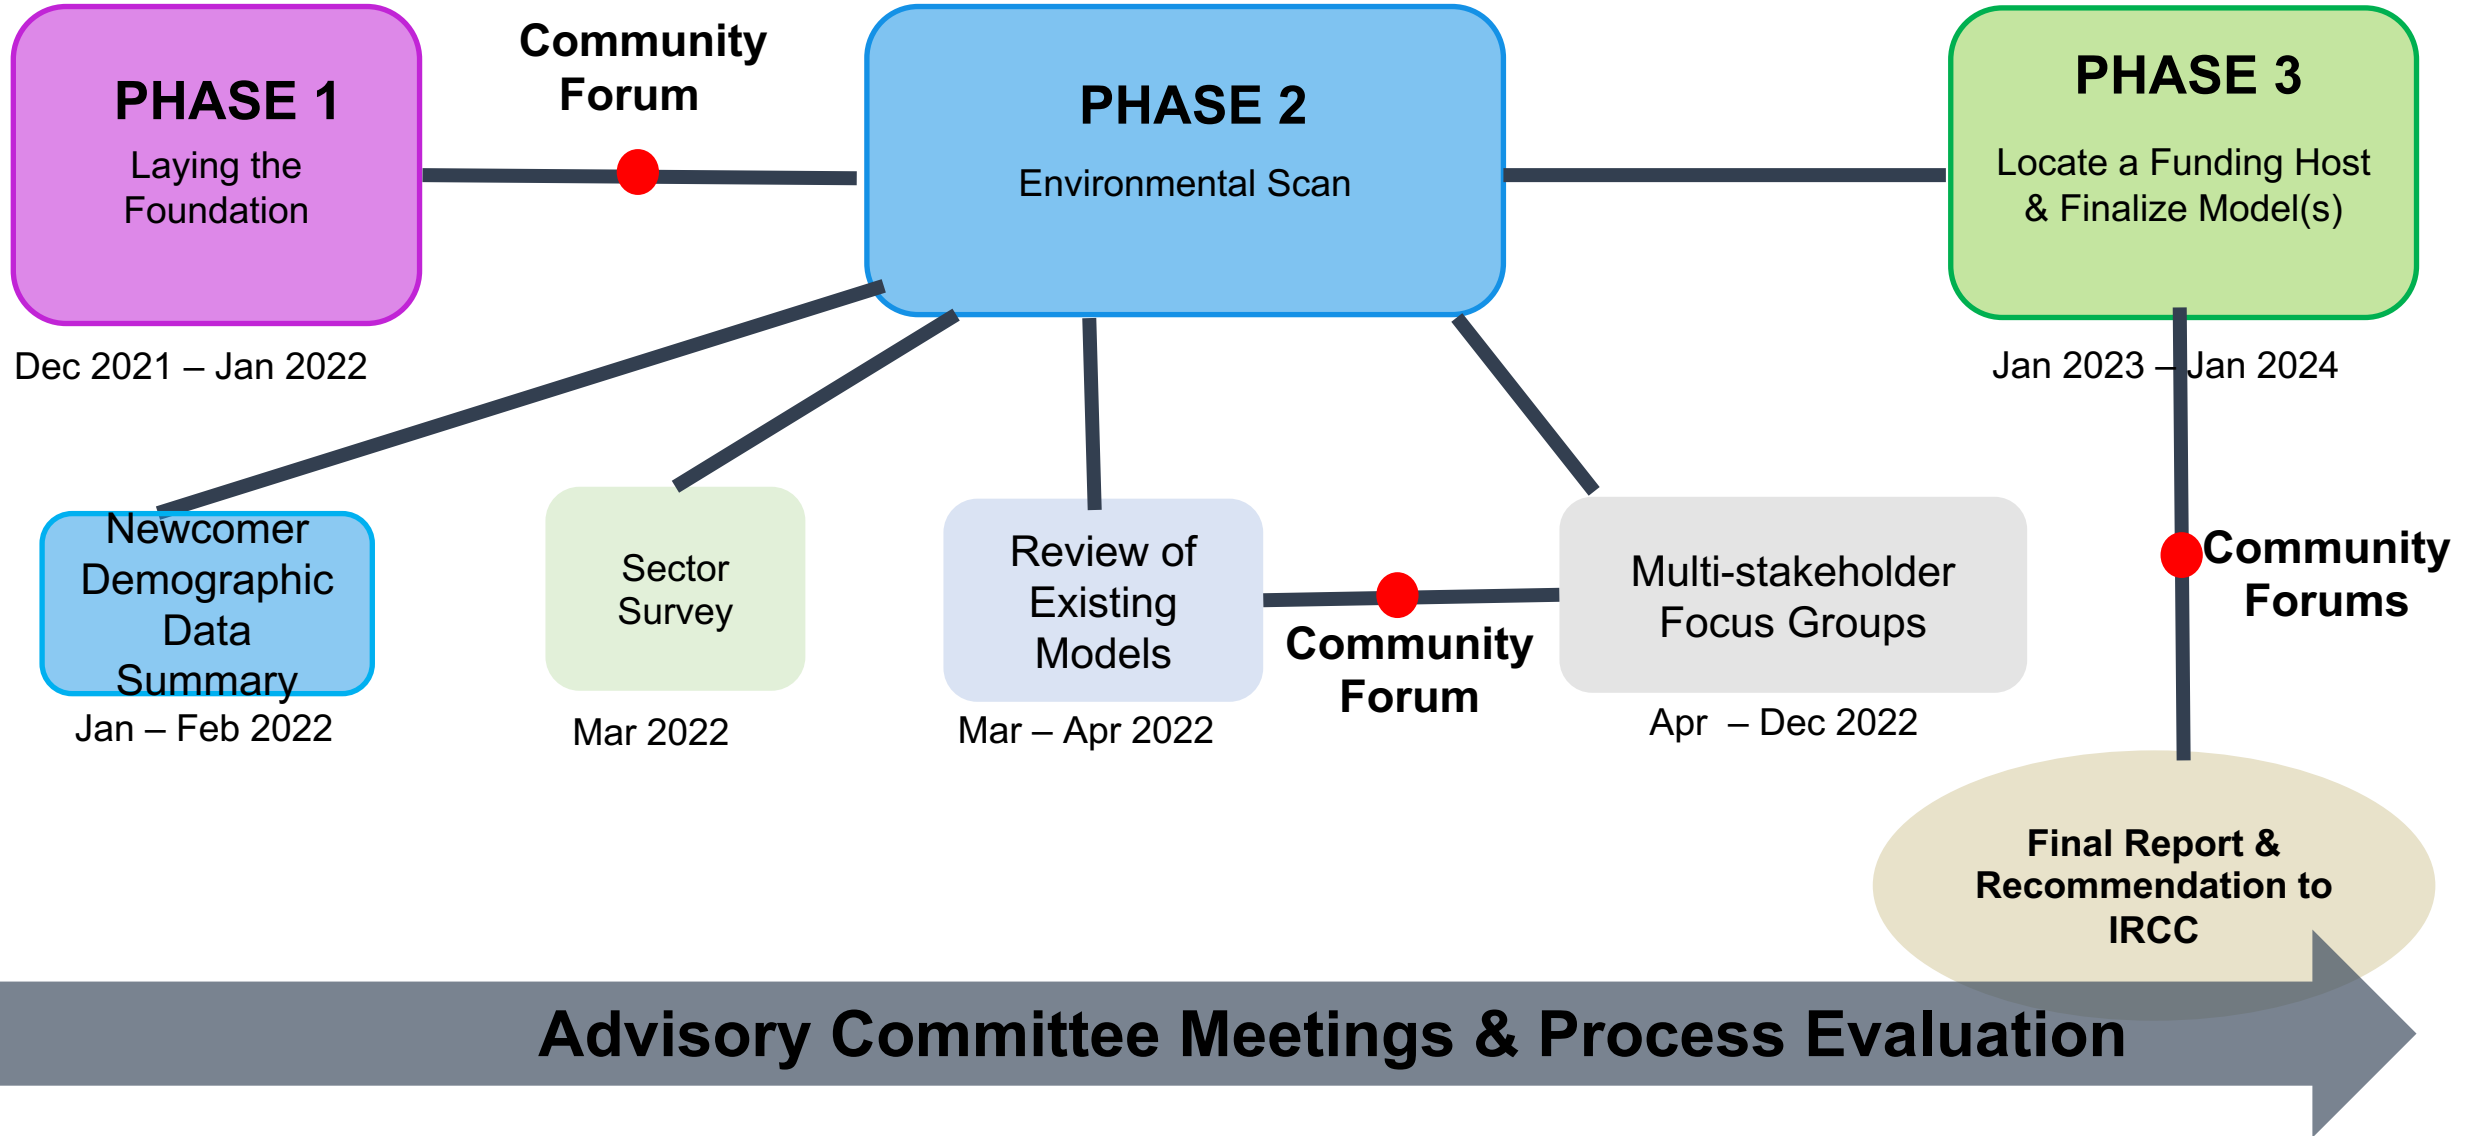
PHASE 1
Laying the Foundation

Dec 2021 – Jan 2022

Community Forum

PHASE 2
Environmental Scan

PHASE 3
Locate a Funding Host & Finalize Model(s)

Jan 2023 – Jan 2024

Newcomer Demographic Data Summary
Jan – Feb 2022

Sector Survey
Mar 2022

Review of Existing Models
Mar – Apr 2022

Community Forum

Multi-stakeholder Focus Groups
Apr – Dec 2022

Community Forums

Final Report & Recommendation to IRCC

Advisory Committee Meetings & Process Evaluation